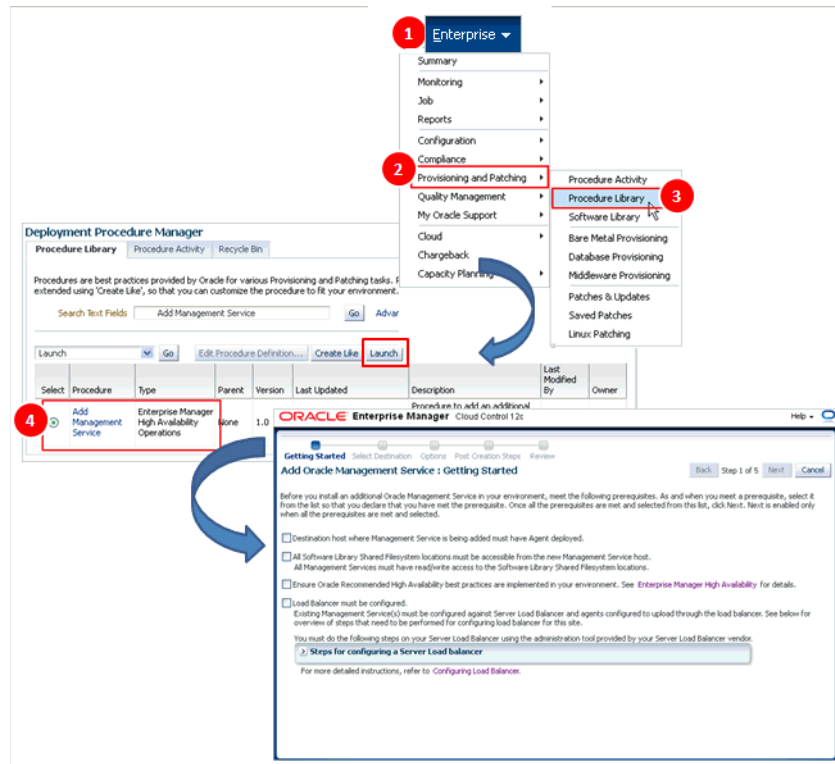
1 Enterprise

Summary
Monitoring
Job
Reports
Configuration
Compliance
2 Provisioning and Patching
Quality Management
My Oracle Support
Cloud
Chargeback
Capacity Planning

Procedure Activity
Procedure Library 3
Software Library
Bare Metal Provisioning
Database Provisioning
Middleware Provisioning
Patches & Updates
Saved Patches
Linux Patching

Deployment Procedure Manager
Procedure Library | Procedure Activity | Recycle Bin

Procedures are best practices provided by Oracle for various Provisioning and Patching tasks. F extended using 'Create Like', so that you can customize the procedure to fit your environment.

Search Text Fields | Add Management Service | Go | Advar

Launch | Go | Edit Procedure Definition... | Create Like | Launch

| Select | Procedure | Type | Parent | Version | Last Updated | Description | Last Modified By | Owner |
|---|---|---|---|---|---|---|---|---|
| 4 | Add Management Service | Enterprise Manager High Availability Operations | None | 1.0 | | Procedure to add an additional | | |

ORACLE Enterprise Manager Cloud Control 12c | Help

Getting Started | Select Destination | Options | Post Creation Steps | Review

Add Oracle Management Service : Getting Started

Back | Step 1 of 5 | Next | Cancel

Before you install an additional Oracle Management Service in your environment, meet the following prerequisites. As and when you meet a prerequisite, select it from the list so that you declare that you have met the prerequisite. Once all the prerequisites are met and selected from this list, click Next. Next is enabled only when all the prerequisites are met and selected.

Destination host where Management Service is being added must have Agent deployed.

All Software Library Shared Filesystem locations must be accessible from the new Management Service host.
All Management Services must have read/write access to the Software Library Shared Filesystem locations.

Ensure Oracle Recommended High Availability best practices are implemented in your environment. See Enterprise Manager High Availability for details.

Load Balancer must be configured.
Existing Management Service(s) must be configured against Server Load Balancer and agents configured to upload through the load balancer. See below for overview of steps that need to be performed for configuring load balancer for this site.

You must do the following steps on your Server Load Balancer using the administration tool provided by your Server Load Balancer vendor.

Steps for configuring a Server Load balancer

For more detailed instructions, refer to Configuring Load Balancer.